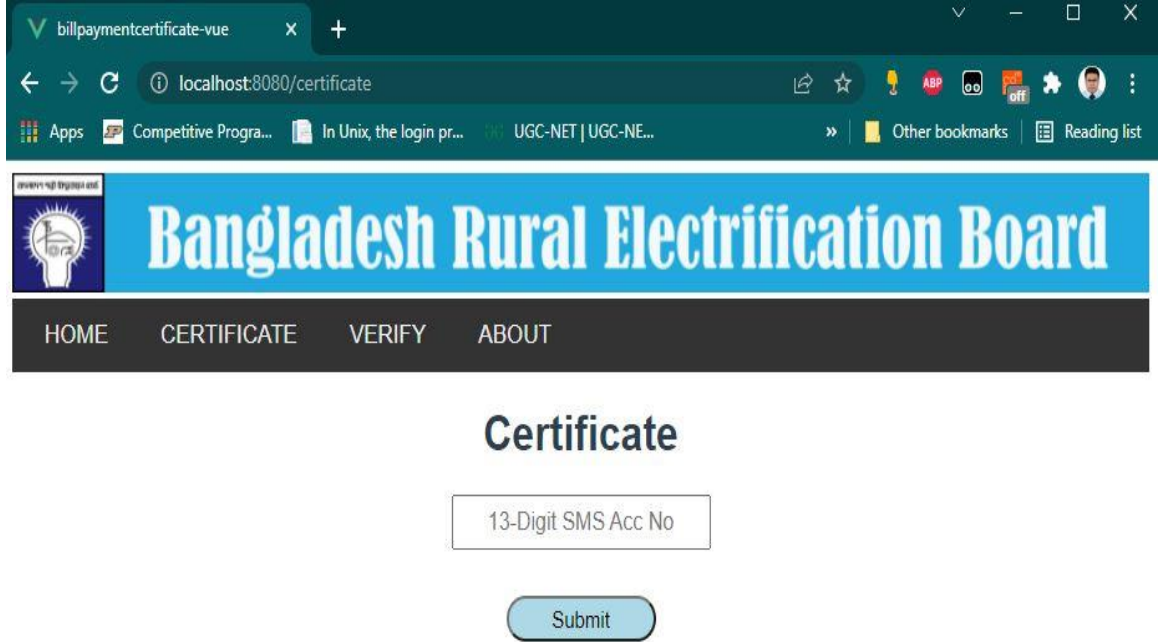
billpaymentcertificate-vue

localhost:8080/certificate

Apps Competitive Progra... In Unix, the login pr... UGC-NET | UGC-NE... » Other bookmarks Reading list

ABP off

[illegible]

Bangladesh Rural Electrification Board

HOME CERTIFICATE VERIFY ABOUT

Certificate

13-Digit SMS Acc No

Submit